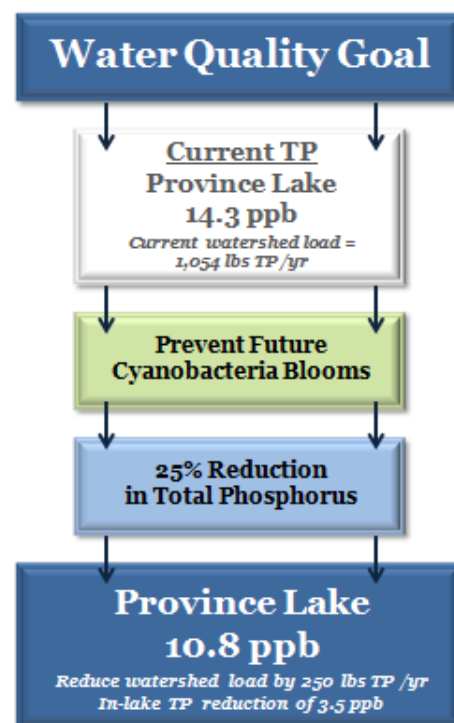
Water Quality Goal

Current TP
Province Lake
14.3 ppb
Current watershed load = 1,054 lbs TP /yr

Prevent Future Cyanobacteria Blooms

25% Reduction in Total Phosphorus

Province Lake
10.8 ppb
Reduce watershed load by 250 lbs TP /yr
In-lake TP reduction of 3.5 ppb